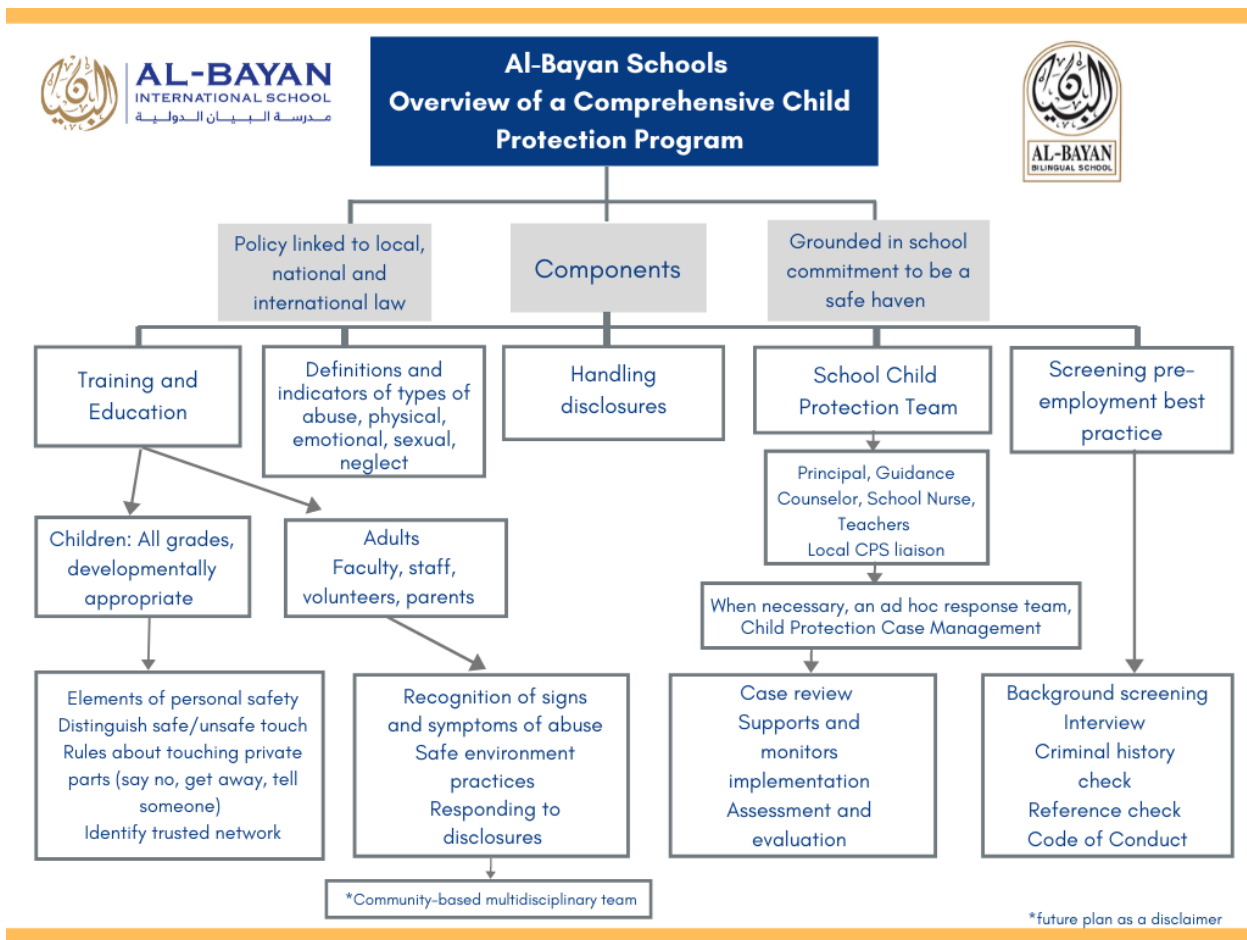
AL-BAYAN
INTERNATIONAL SCHOOL
مدرسة البيان الدولية

Al-Bayan Schools
Overview of a Comprehensive Child Protection Program

البيان
AL-BAYAN
BILINGUAL SCHOOL

Policy linked to local, national and international law

Components

Grounded in school commitment to be a safe haven

Training and Education

Definitions and indicators of types of abuse, physical, emotional, sexual, neglect

Handling disclosures

School Child Protection Team

Screening pre-employment best practice

Children: All grades, developmentally appropriate

Adults
Faculty, staff, volunteers, parents

Principal, Guidance Counselor, School Nurse, Teachers
Local CPS liaison

When necessary, an ad hoc response team, Child Protection Case Management

Elements of personal safety
Distinguish safe/unsafe touch
Rules about touching private parts (say no, get away, tell someone)
Identify trusted network

Recognition of signs and symptoms of abuse
Safe environment practices
Responding to disclosures

Case review
Supports and monitors implementation
Assessment and evaluation

Background screening
Interview
Criminal history check
Reference check
Code of Conduct

*Community-based multidisciplinary team

*future plan as a disclaimer